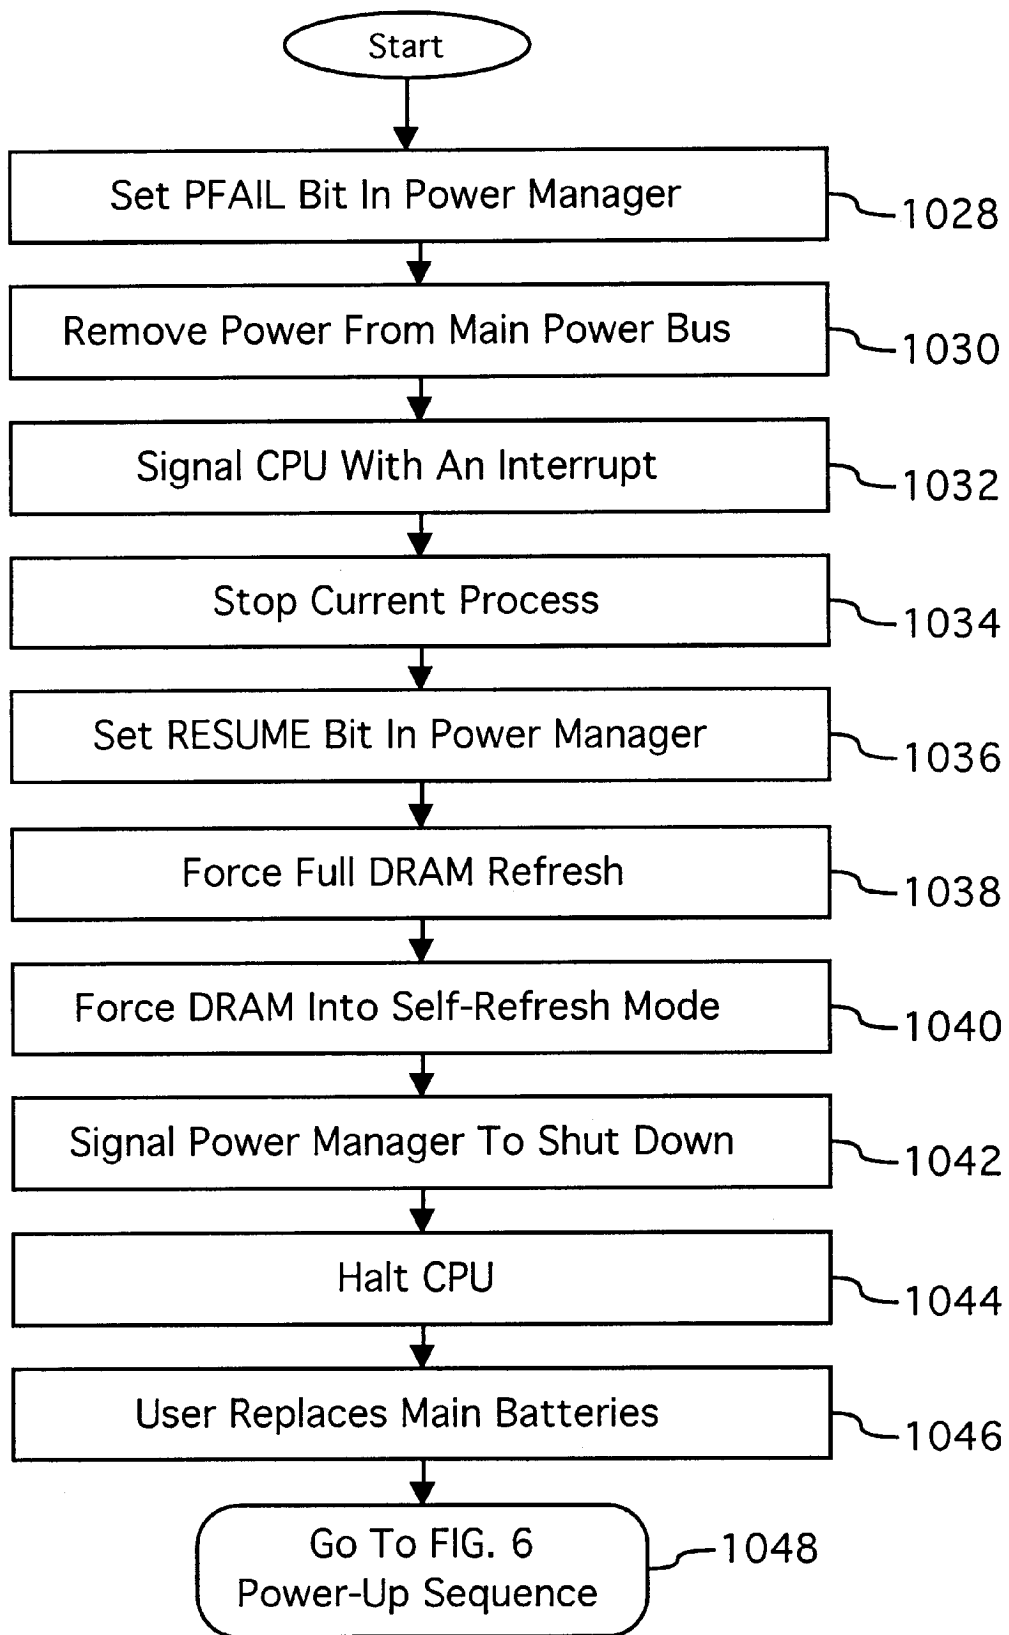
Start

Set PFAIL Bit In Power Manager 1028

Remove Power From Main Power Bus 1030

Signal CPU With An Interrupt 1032

Stop Current Process 1034

Set RESUME Bit In Power Manager 1036

Force Full DRAM Refresh 1038

Force DRAM Into Self-Refresh Mode 1040

Signal Power Manager To Shut Down 1042

Halt CPU 1044

User Replaces Main Batteries 1046

Go To FIG. 6 Power-Up Sequence 1048